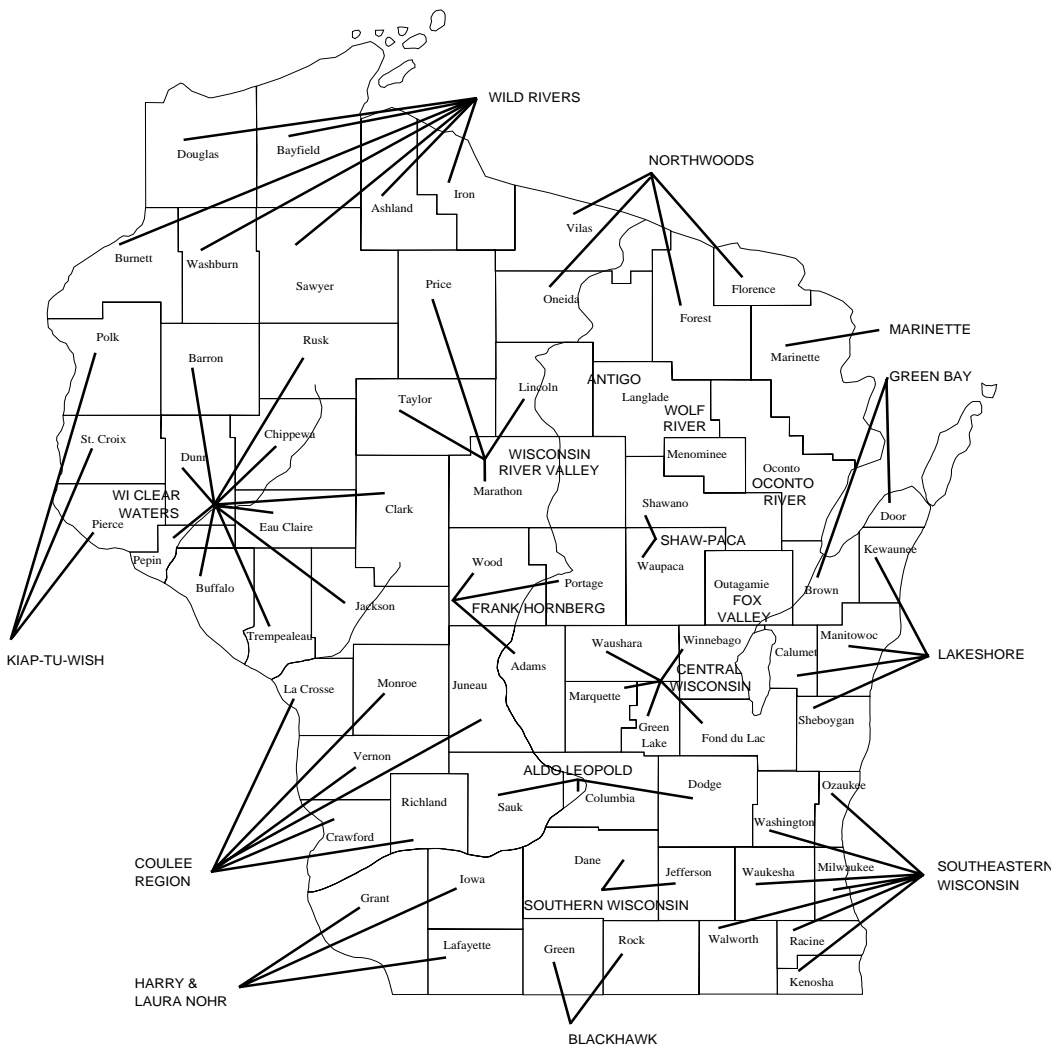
WILD RIVERS
Douglas
Bayfield
Iron
Ashland
NORTHWOODS
Vilas
Burnett
Washburn
Sawyer
Price
Oneida
Forest
Florence
MARINETTE
Polk
Barron
Rusk
Marinette
GREEN BAY
Lincoln
ANTIGO
Langlade
Taylor
WOLF RIVER
St. Croix
Chippewa
Dunn
WISCONSIN RIVER VALLEY
Menominee
Oconto
OCONTO RIVER
Marathon
WI CLEAR WATERS
Clark
Eau Claire
Shawano
Pierce
Door
SHAW-PACA
Pepin
Wood
Kewaunee
Waupaca
Buffalo
Portage
Outagamie
FOX VALLEY
Brown
FRANK HORNBERG
Jackson
Trempealeau
Manitowoc
Waushara
Winnebago
Adams
Calumet
LAKESHORE
KIAP-TU-WISH
CENTRAL WISCONSIN
La Crosse
Monroe
Juneau
Marquette
Green Lake
Fond du Lac
Sheboygan
Vernon
ALDO LEOPOLD
Dodge
Ozaukee
Richland
Sauk
Columbia
Washington
Crawford
COULEE REGION
Dane
Jefferson
Waukesha
Milwaukee
SOUTHEASTERN WISCONSIN
Grant
Iowa
SOUTHERN WISCONSIN
Lafayette
Green
Rock
Walworth
Racine
HARRY & LAURA NOHR
Kenosha
BLACKHAWK